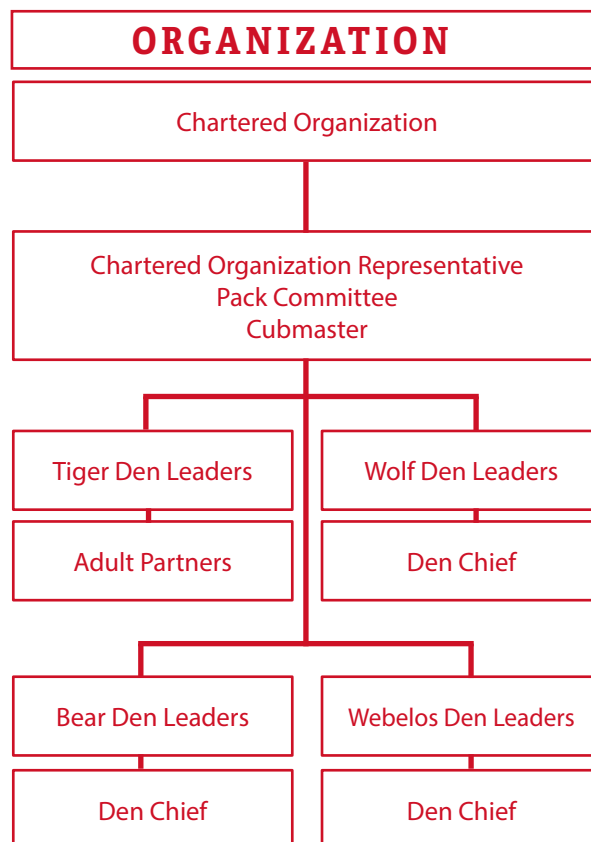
ORGANIZATION

Chartered Organization

Chartered Organization Representative
Pack Committee
Cubmaster

Tiger Den Leaders

Adult Partners

Wolf Den Leaders

Den Chief

Bear Den Leaders

Den Chief

Webelos Den Leaders

Den Chief